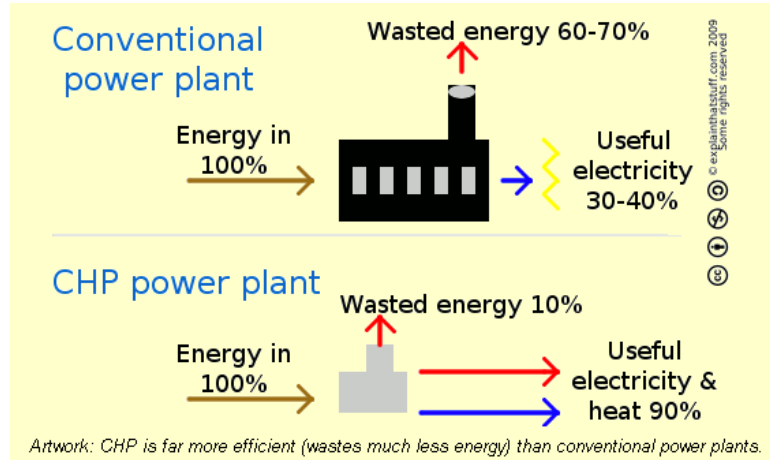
Conventional power plant

Wasted energy 60-70%

Energy in 100%

Useful electricity 30-40%

© explainthatstuff.com 2009 Some rights reserved

CHP power plant

Wasted energy 10%

Energy in 100%

Useful electricity & heat 90%

Artwork: CHP is far more efficient (wastes much less energy) than conventional power plants.